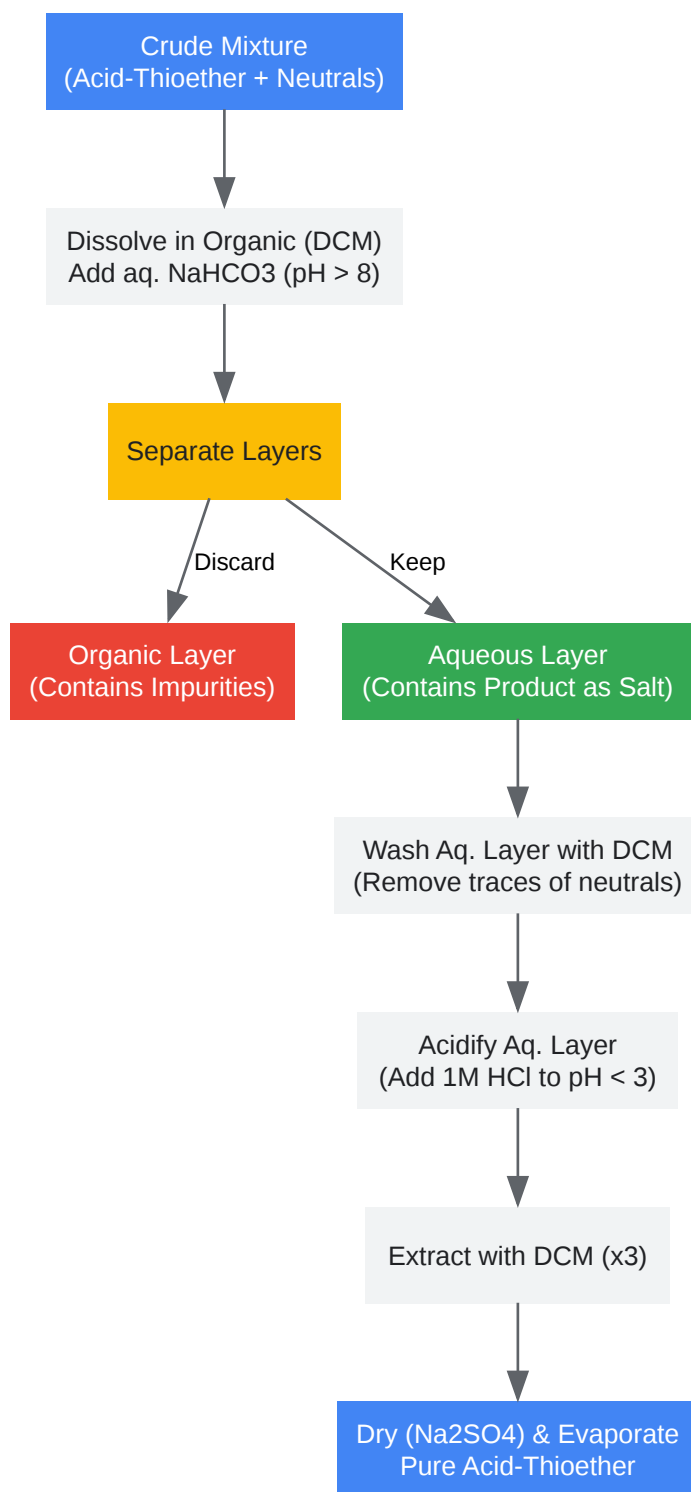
Crude Mixture
(Acid-Thioether + Neutrals)

Dissolve in Organic (DCM)
Add aq. NaHCO3 (pH > 8)

Separate Layers

Discard

Keep

Organic Layer
(Contains Impurities)

Aqueous Layer
(Contains Product as Salt)

Wash Aq. Layer with DCM
(Remove traces of neutrals)

Acidify Aq. Layer
(Add 1M HCl to pH < 3)

Extract with DCM (x3)

Dry (Na2SO4) & Evaporate
Pure Acid-Thioether